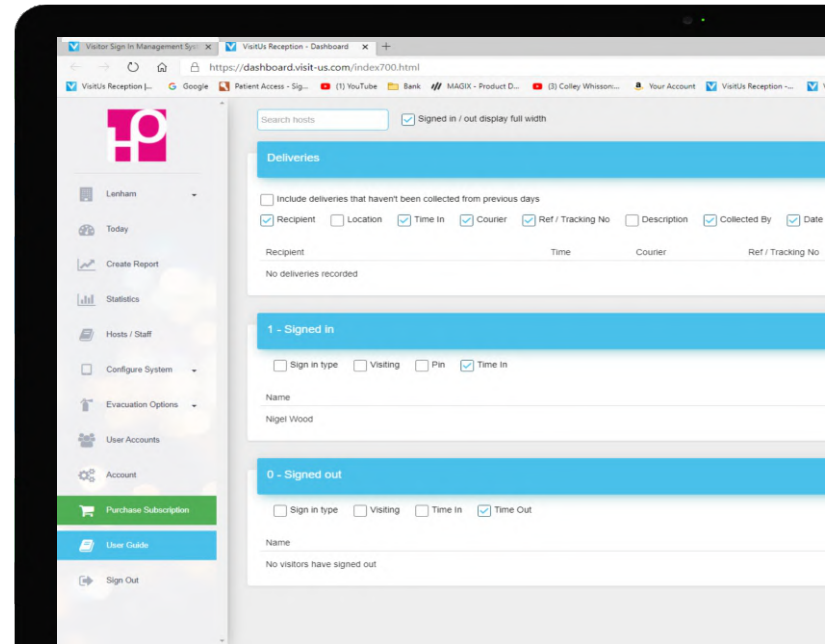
Visitor Sign In Management Sys ×
VisitUs Reception - Dashboard ×
+

https://dashboard.visit-us.com/index700.html

VisitUs Reception |... Google Patient Access - Sig... (1) YouTube Bank MAGIX - Product D... (3) Colley Whisson:... Your Account VisitUs Reception -...

Lenham
Today
Create Report
Statistics
Hosts / Staff
Configure System
Evacuation Options
User Accounts
Account
Purchase Subscription
User Guide
Sign Out

Search hosts
Signed in / out display full width

Deliveries

Include deliveries that haven't been collected from previous days

Recipient Location Time In Courier Ref / Tracking No Description Collected By Date

| Recipient | Time | Courier | Ref / Tracking No |
|---|---|---|---|
| No deliveries recorded | | | |

1 - Signed in

Sign in type Visiting Pin Time In

| Name |
|---|
| Nigel Wood |

0 - Signed out

Sign in type Visiting Time In Time Out

| Name |
|---|
| No visitors have signed out |